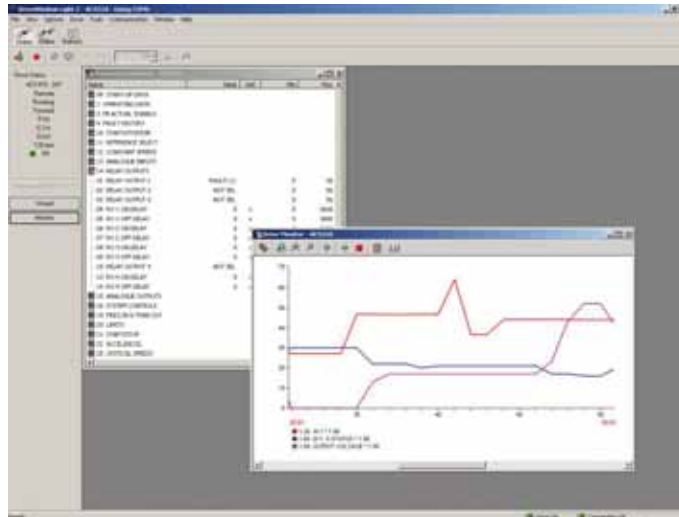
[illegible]

File View Options Drive Tools Communication Window Help

Drive Status
ACS355 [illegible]
Remote
Running
Forward
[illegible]
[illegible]
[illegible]
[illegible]

Drives
Monitor

Name | Value | Unit | Min | Max
01 OPERATING DATA
03 FB ACTUAL SIGNALS
04 FAULT HISTORY
10 START/STOP/DIR
11 REFERENCE SELECT
12 CONSTANT SPEEDS
13 ANALOGUE INPUTS
14 RELAY OUTPUTS
1401 RELAY OUTPUT 1 | FAULT(-1)
1402 RELAY OUTPUT 2 | NOT SEL
1403 RELAY OUTPUT 3 | NOT SEL
1404 RO 1 ON DELAY
1405 RO 1 OFF DELAY
1406 RO 2 ON DELAY
1407 RO 2 OFF DELAY
1408 RO 3 ON DELAY
1409 RO 3 OFF DELAY
1410 RELAY OUTPUT 4 | NOT SEL
1413 RO 4 ON DELAY
1414 RO 4 OFF DELAY
15 ANALOGUE OUTPUTS
16 SYSTEM CONTROLS
20 LIMITS
21 START/STOP
22 ACCEL/DECEL
25 CRITICAL SPEED

Drive Monitor - ACS355

70
60
50
40
30
20
10
0
0 20 40 60 80

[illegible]
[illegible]
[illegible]